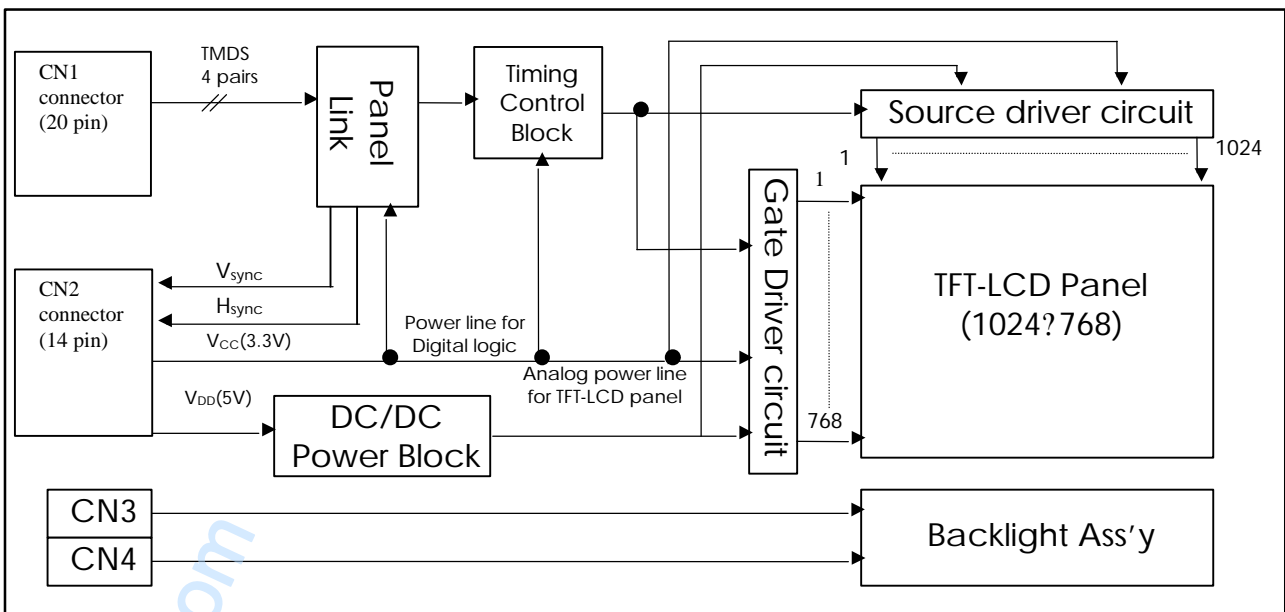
CN1 connector (20 pin)

TMDS 4 pairs

Panel Link

Timing Control Block

Source driver circuit

1

1024

1

Gate Driver circuit

TFT-LCD Panel (1024?768)

CN2 connector (14 pin)

$V_{sync}$

$H_{sync}$

$V_{CC}$(3.3V)

Power line for Digital logic

Analog power line for TFT-LCD panel

$V_{DD}$(5V)

DC/DC Power Block

768

CN3

CN4

Backlight Ass'y